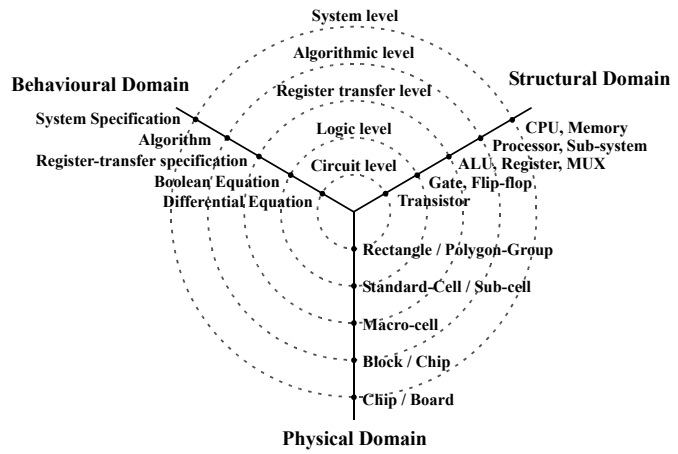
System level

Algorithmic level

Register transfer level

Logic level

Circuit level

Behavioural Domain

Structural Domain

System Specification

Algorithm

Register-transfer specification

Boolean Equation

Differential Equation

CPU, Memory

Processor, Sub-system

ALU, Register, MUX

Gate, Flip-flop

Transistor

Rectangle / Polygon-Group

Standard-Cell / Sub-cell

Macro-cell

Block / Chip

Chip / Board

Physical Domain